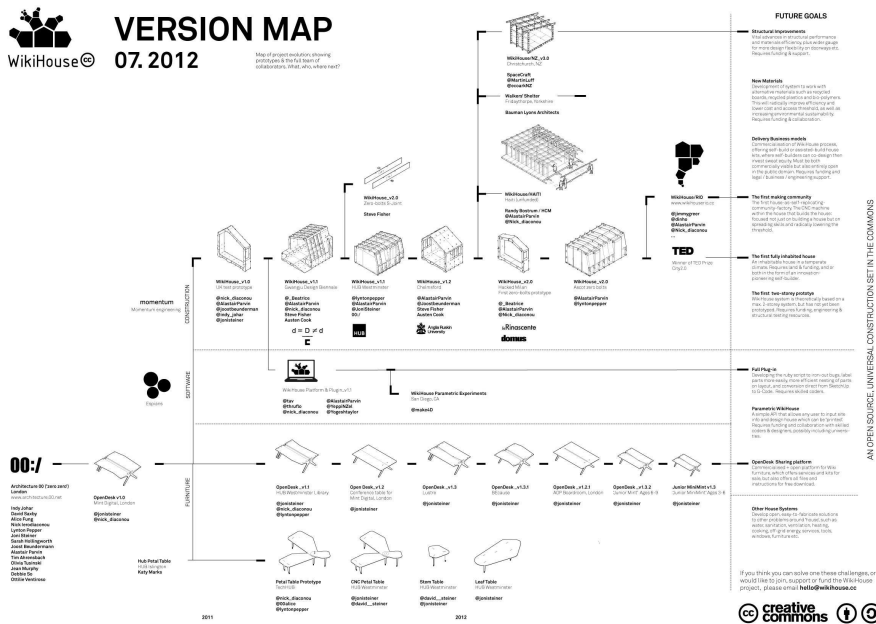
WikiHouse

VERSION MAP
07. 2012

Map of project evolution showing prototypes & the full team of collaborators. What, who, where next?

FUTURE GOALS

Structural Improvements

New Materials

Delivery Business models

The first making community

The first fully inhabited house

The first two-storey prototype

Full Plug-in

Parametric WikiHouse

OpenDesk: Sharing platform

Other House Systems

momentum
Momentum Engineering

CONSTRUCTION

SOFTWARE

FURNITURE

WikiHouse_v1.0
UK test prototype
@nick_diaconou
@AlastairParvin
@joostbeunderman
@indy_johar
@jonisteiner

WikiHouse_v1.1
@_Beatrice
@AlastairParvin
@nick_diaconou
Steve Fisher
Austen Cook

d = D ≠ d

WikiHouse_v1.1
HUB Westminster
@lyntonpepper
@AlastairParvin
@JoniSteiner
00:/

HUB

WikiHouse_v2.0
Steve Fisher

WikiHouse_v1.2
Chelmsford
@AlastairParvin
@JoostBeunderman
Steve Fisher
Austen Cook

Anglia Ruskin University

WikiHouseNZ_v3.0
Christchurch, NZ
SpaceCraft
@MartinLuff
@oscarNZ

Walkers' Shelter

Bauman Lyons Architects

WikiHouse/HAITI
Randy Bostrum / HCM
@AlastairParvin
@Nick_diaconou

WikiHouse_v2.0
@_Beatrice
@AlastairParvin
@Nick_diaconou

la Rinascente
domus

WikiHouse_v2.0
@AlastairParvin
@lyntonpepper

WikiHouse/RIO
@jamesgreer
@Bitho
@AlastairParvin
@Nick_diaconou

TED

WikiHouse Platform & Plugin_v1.0
@tav
@thruflo
@nick_diaconou
@AlastairParvin
@YoppiNZel
@YogeshHaylor

WikiHouse Parametric Experiments
San Diego, CA
@makeID

Espians

00:/
Architecture 00 ('zero zero')
London
www.architecture00.net

Indy Johar
David Saxby
Alice Fung
Nick Ierodiaconou
Lynton Pepper
Joni Steiner
Sarah Hollingworth
Joost Beunderman
Alastair Parvin
Tim Ahrensbach
Olivia Tusinski
Joan Murphy
Debbie So
Ottilie Ventress

OpenDesk v1.0
@jonisteiner
@nick_diaconou

OpenDesk_v1.1
@jonisteiner
@nick_diaconou
@lyntonpepper

OpenDesk_v1.2
@jonisteiner

OpenDesk_v1.3
@jonisteiner

OpenDesk_v1.3
@jonisteiner

OpenDesk_v1.2.1
@jonisteiner

OpenDesk_v1.3.2
@jonisteiner

Junior MiniMint v1.3
@jonisteiner

Hub Petal Table
Katy Marks

Petal Table Prototype
@nick_diaconou
@Bitalics
@lyntonpepper

CNC Petal Table
HUB Westminster
@jonisteiner
@david__steiner

Stem Table
@david__steiner
@jonisteiner

Leaf Table
@jonisteiner

2011

2012

AN OPEN SOURCE, UNIVERSAL CONSTRUCTION SET IN THE COMMONS

If you think you can solve one these challenges, or would like to join, support or fund the WikiHouse project, please email hello@wikihouse.cc

creative commons